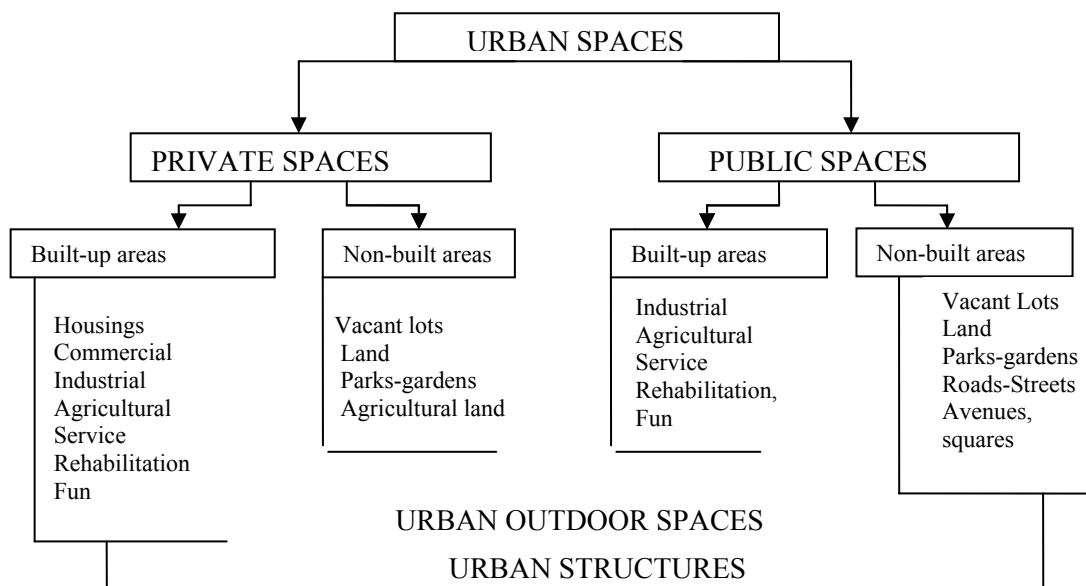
URBAN SPACES

PRIVATE SPACES

PUBLIC SPACES

Built-up areas

Housings
Commercial
Industrial
Agricultural
Service
Rehabilitation
Fun

Non-built areas

Vacant lots
Land
Parks-gardens
Agricultural land

Built-up areas

Industrial
Agricultural
Service
Rehabilitation,
Fun

Non-built areas

Vacant Lots
Land
Parks-gardens
Roads-Streets
Avenues,
squares

URBAN OUTDOOR SPACES

URBAN STRUCTURES